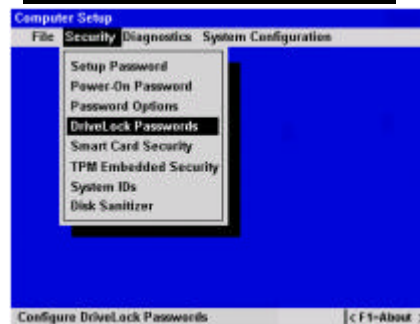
Computer Setup

File Security Diagnostics System Configuration

Setup Password
Power-On Password
Password Options
DriveLock Passwords
Smart Card Security
TPM Embedded Security
System IDs
Disk Sanitizer

Configure DriveLock Passwords

<F1=About